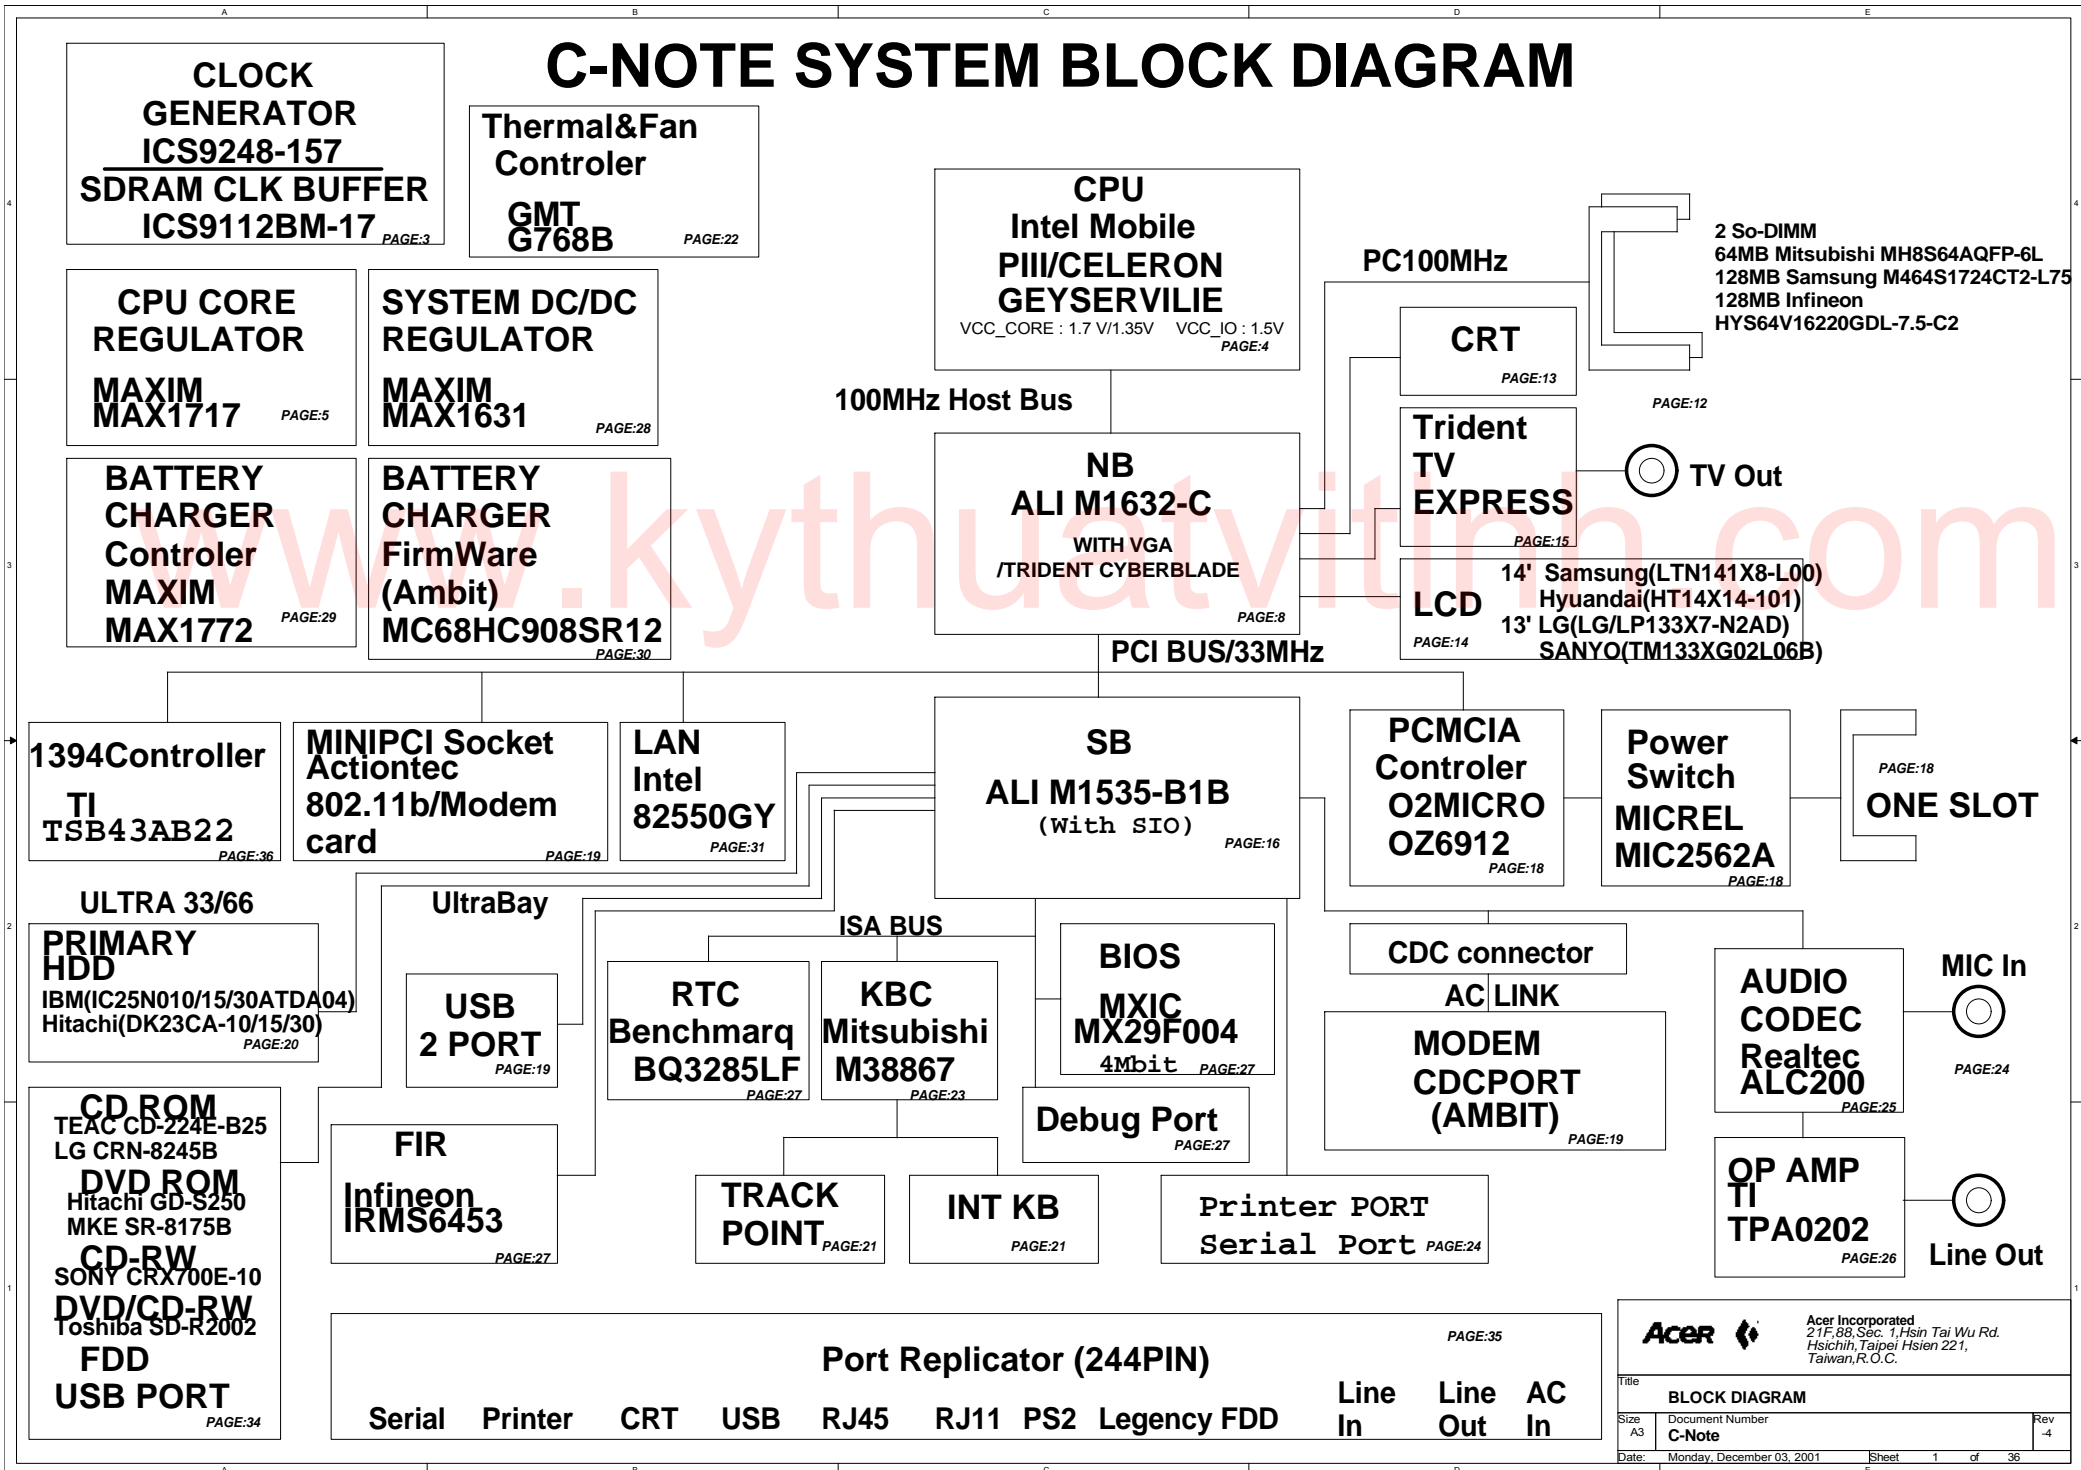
C-NOTE SYSTEM BLOCK DIAGRAM

CLOCK GENERATOR ICS9248-157
SDRAM CLK BUFFER ICS9112BM-17 PAGE:3

Thermal&Fan Controler
GMT G768B PAGE:22

CPU
Intel Mobile
PIII/CELERON
GEYSERVILIE
VCC_CORE : 1.7 V/1.35V VCC_IO : 1.5V
PAGE:4

PC100MHz

2 So-DIMM
64MB Mitsubishi MH8S64AQFP-6L
128MB Samsung M464S1724CT2-L75
128MB Infineon
HYS64V16220GDL-7.5-C2
PAGE:12

CPU CORE REGULATOR
MAXIM MAX1717 PAGE:5

SYSTEM DC/DC REGULATOR
MAXIM MAX1631 PAGE:28

CRT PAGE:13

100MHz Host Bus

NB
ALI M1632-C
WITH VGA
/TRIDENT CYBERBLADE
PAGE:8

Trident TV EXPRESS PAGE:15

TV Out

BATTERY CHARGER Controler
MAXIM MAX1772 PAGE:29

BATTERY CHARGER FirmWare (Ambit)
MC68HC908SR12 PAGE:30

LCD PAGE:14
14' Samsung(LTN141X8-L00)
Hyuandai(HT14X14-101)
13' LG(LG/LP133X7-N2AD)
SANYO(TM133XG02L06B)

PCI BUS/33MHz

1394Controller
TI TSB43AB22 PAGE:36

MINIPCI Socket
Actiontec
802.11b/Modem card PAGE:19

LAN
Intel
82550GY PAGE:31

SB
ALI M1535-B1B
(With SIO)
PAGE:16

PCMCIA Controler
O2MICRO
OZ6912 PAGE:18

Power Switch
MICREL
MIC2562A PAGE:18

PAGE:18
ONE SLOT

ULTRA 33/66
PRIMARY HDD
IBM(IC25N010/15/30ATDA04)
Hitachi(DK23CA-10/15/30)
PAGE:20

UltraBay

ISA BUS

USB 2 PORT PAGE:19

RTC
Benchmarq
BQ3285LF PAGE:27

KBC
Mitsubishi
M38867 PAGE:23

BIOS
MXIC
MX29F004
4Mbit PAGE:27

CDC connector
AC LINK

MODEM
CDCPORT
(AMBIT) PAGE:19

AUDIO CODEC
Realtec
ALC200 PAGE:25

MIC In
PAGE:24

CD ROM
TEAC CD-224E-B25
LG CRN-8245B
DVD ROM
Hitachi GD-S250
MKE SR-8175B
CD-RW
SONY CRX700E-10
DVD/CD-RW
Toshiba SD-R2002
FDD
USB PORT
PAGE:34

FIR
Infineon
IRMS6453 PAGE:27

Debug Port PAGE:27

TRACK POINT PAGE:21

INT KB PAGE:21

Printer PORT
Serial Port PAGE:24

OP AMP
TI
TPA0202 PAGE:26

Line Out

PAGE:35
Port Replicator (244PIN)
Serial Printer CRT USB RJ45 RJ11 PS2 Legency FDD Line In Line Out AC In

Acer Incorporated
21F,88,Sec. 1,Hsin Tai Wu Rd.
Hsichih,Taipei Hsien 221,
Taiwan,R.O.C.
Title
BLOCK DIAGRAM
Size A3 Document Number C-Note Rev -4
Date: Monday, December 03, 2001 Sheet 1 of 36

www.kythuatvitinh.com